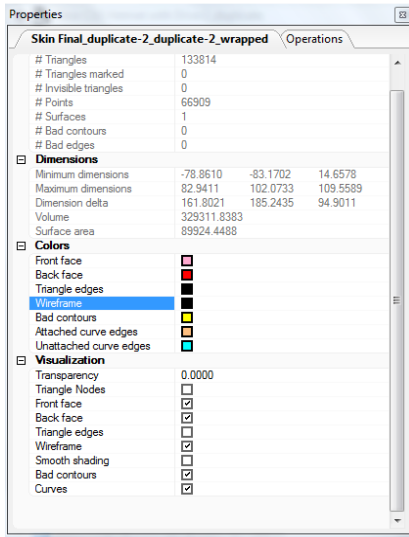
Properties

Skin Final_duplicate-2_duplicate-2_wrapped | Operations

| | | | |
|---|---|---|---|
| # Triangles | 133814 | | |
| # Triangles marked | 0 | | |
| # Invisible triangles | 0 | | |
| # Points | 66909 | | |
| # Surfaces | 1 | | |
| # Bad contours | 0 | | |
| # Bad edges | 0 | | |
| **Dimensions** | | | |
| Minimum dimensions | -78.8610 | -83.1702 | 14.6578 |
| Maximum dimensions | 82.9411 | 102.0733 | 109.5589 |
| Dimension delta | 161.8021 | 185.2435 | 94.9011 |
| Volume | 329311.8383 | | |
| Surface area | 89924.4488 | | |
| **Colors** | | | |
| Front face | | | |
| Back face | | | |
| Triangle edges | | | |
| Wireframe | | | |
| Bad contours | | | |
| Attached curve edges | | | |
| Unattached curve edges | | | |
| **Visualization** | | | |
| Transparency | 0.0000 | | |
| Triangle Nodes | ☐ | | |
| Front face | ☑ | | |
| Back face | ☑ | | |
| Triangle edges | ☐ | | |
| Wireframe | ☑ | | |
| Smooth shading | ☐ | | |
| Bad contours | ☑ | | |
| Curves | ☑ | | |